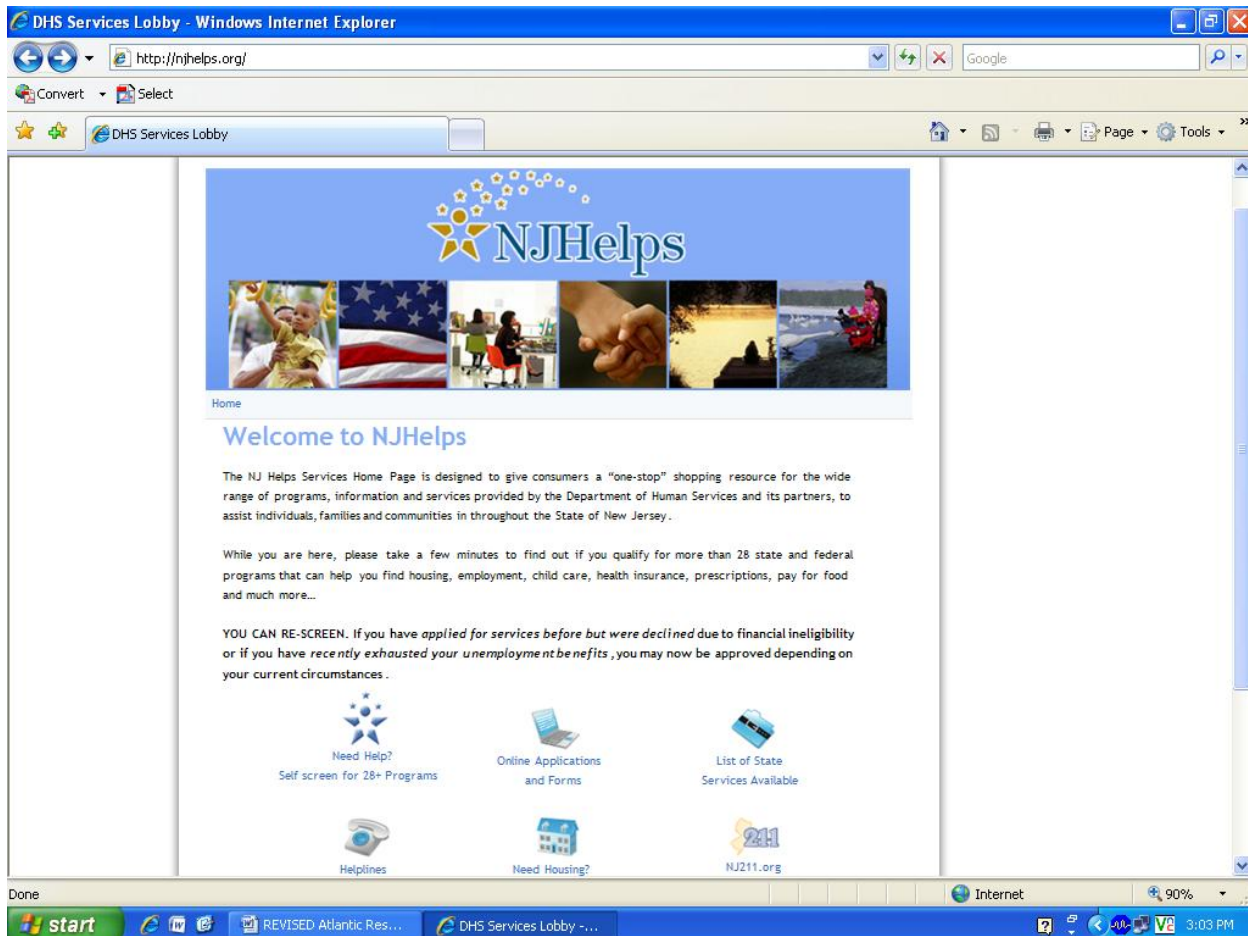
DHS Services Lobby - Windows Internet Explorer

http://njhelps.org/

Google

Convert Select

DHS Services Lobby

Page Tools

NJHelps

Home

Welcome to NJHelps

The NJ Helps Services Home Page is designed to give consumers a "one-stop" shopping resource for the wide range of programs, information and services provided by the Department of Human Services and its partners, to assist individuals, families and communities in throughout the State of New Jersey.

While you are here, please take a few minutes to find out if you qualify for more than 28 state and federal programs that can help you find housing, employment, child care, health insurance, prescriptions, pay for food and much more...

YOU CAN RE-SCREEN. If you have applied for services before but were declined due to financial ineligibility or if you have recently exhausted your unemployment benefits, you may now be approved depending on your current circumstances.

Need Help?
Self screen for 28+ Programs

Online Applications and Forms

List of State Services Available

Helplines

Need Housing?

211

NJ211.org

Done

Internet

90%

start

REVISED Atlantic Res...

DHS Services Lobby -...

3:03 PM